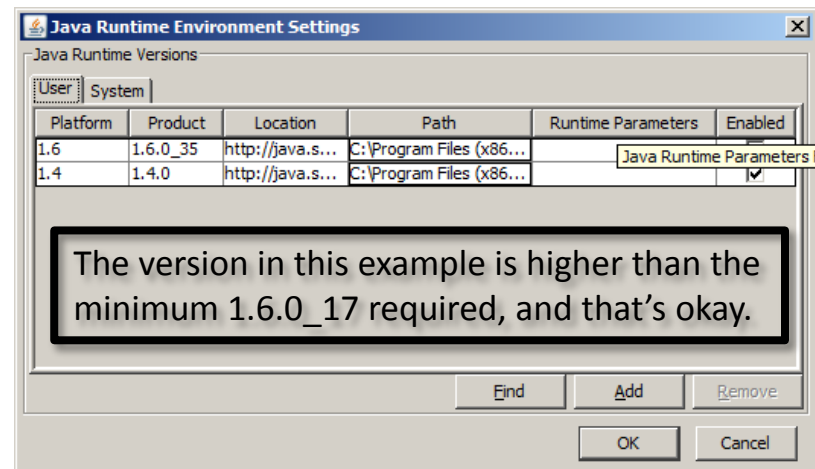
Java Runtime Environment Settings

Java Runtime Versions

User | System

| Platform | Product | Location | Path | Runtime Parameters | Enabled |
|---|---|---|---|---|---|
| 1.6 | 1.6.0_35 | http://java.s... | C:\Program Files (x86... | | |
| 1.4 | 1.4.0 | http://java.s... | C:\Program Files (x86... | | ✔ |

Java Runtime Parameters

The version in this example is higher than the minimum 1.6.0_17 required, and that's okay.

Find Add Remove

OK Cancel